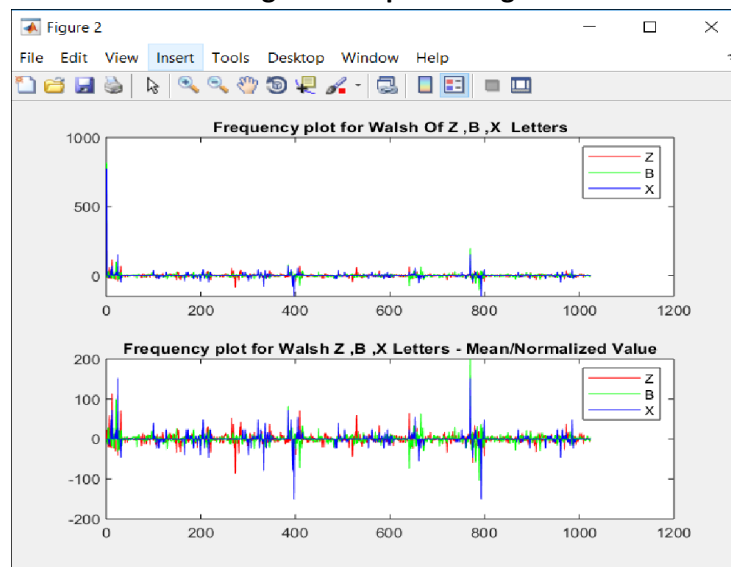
Figure 2

File Edit View Insert Tools Desktop Window Help

Frequency plot for Walsh Of Z ,B ,X Letters

1000

500

0

0 200 400 600 800 1000 1200

Z
B
X

Frequency plot for Walsh Z ,B ,X Letters - Mean/Normalized Value

200

100

0

-100

-200

0 200 400 600 800 1000 1200

Z
B
X